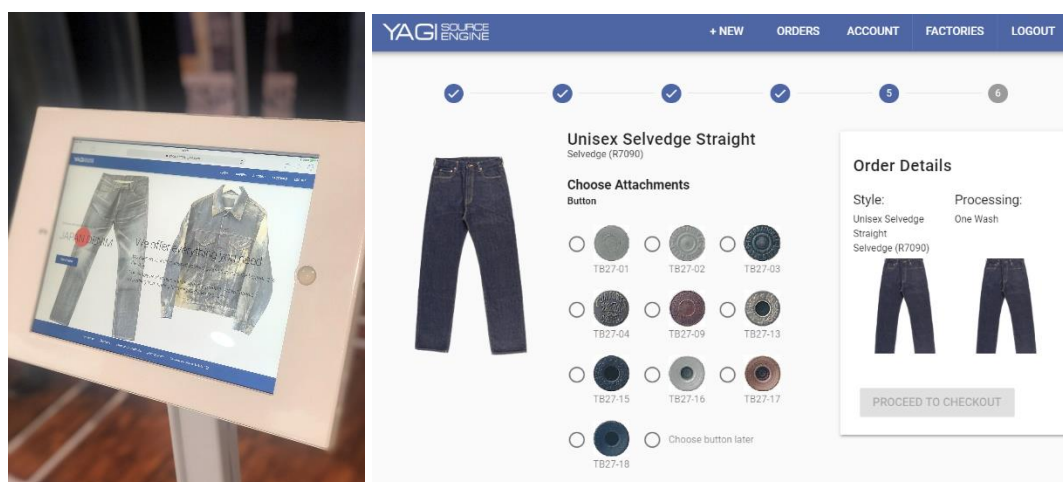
YAGI SOURCE ENGINE

+ NEW ORDERS ACCOUNT FACTORIES LOGOUT

5 6

Unisex Selvedge Straight
Selvedge (R7090)

Choose Attachments
Button

TB27-01 TB27-02 TB27-03
TB27-04 TB27-09 TB27-13
TB27-15 TB27-16 TB27-17
TB27-18 Choose button later

Order Details

Style:
Unisex Selvedge Straight Selvedge (R7090)

Processing:
One Wash

PROCEED TO CHECKOUT

JAPAN DENIM
We offer everything you need